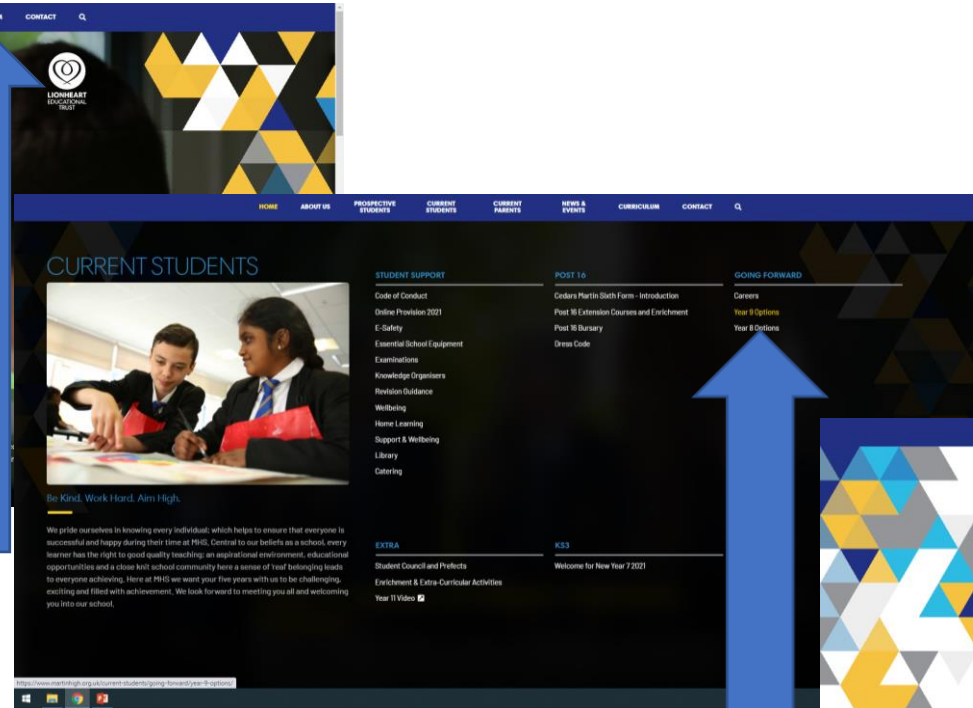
CONTACT

LIONHEART EDUCATIONAL TRUST

HOME ABOUT US PROSPECTIVE STUDENTS CURRENT STUDENTS CURRENT PARENTS NEWS & EVENTS CURRICULUM CONTACT

CURRENT STUDENTS

Be Kind. Work Hard. Aim High.

We pride ourselves in knowing every individual; which helps to ensure that everyone is successful and happy during their time at MHS. Central to our beliefs as a school, every learner has the right to good quality teaching; an aspirational environment, educational opportunities and a close knit school community here a sense of 'real' belonging leads to everyone achieving. Here at MHS we want your five years with us to be challenging, exciting and filled with achievement. We look forward to meeting you all and welcoming you into our school.

STUDENT SUPPORT
Code of Conduct
Online Provision 2021
E-Safety
Essential School Equipment
Examinations
Knowledge Organisers
Revision Guidance
Wellbeing
Home Learning
Support & Wellbeing
Library
Catering

POST 16
Cedars Martin Sixth Form - Introduction
Post 16 Extension Courses and Enrichment
Post 16 Bursary
Dress Code

GOING FORWARD
Careers
Year 9 Options
Year 8 Options

EXTRA
Student Council and Prefects
Enrichment & Extra-Curricular Activities
Year 11 Video

KS3
Welcome for New Year 7 2021

https://www.martinhigh.org.uk/current-students/going-forward/year-8-options/